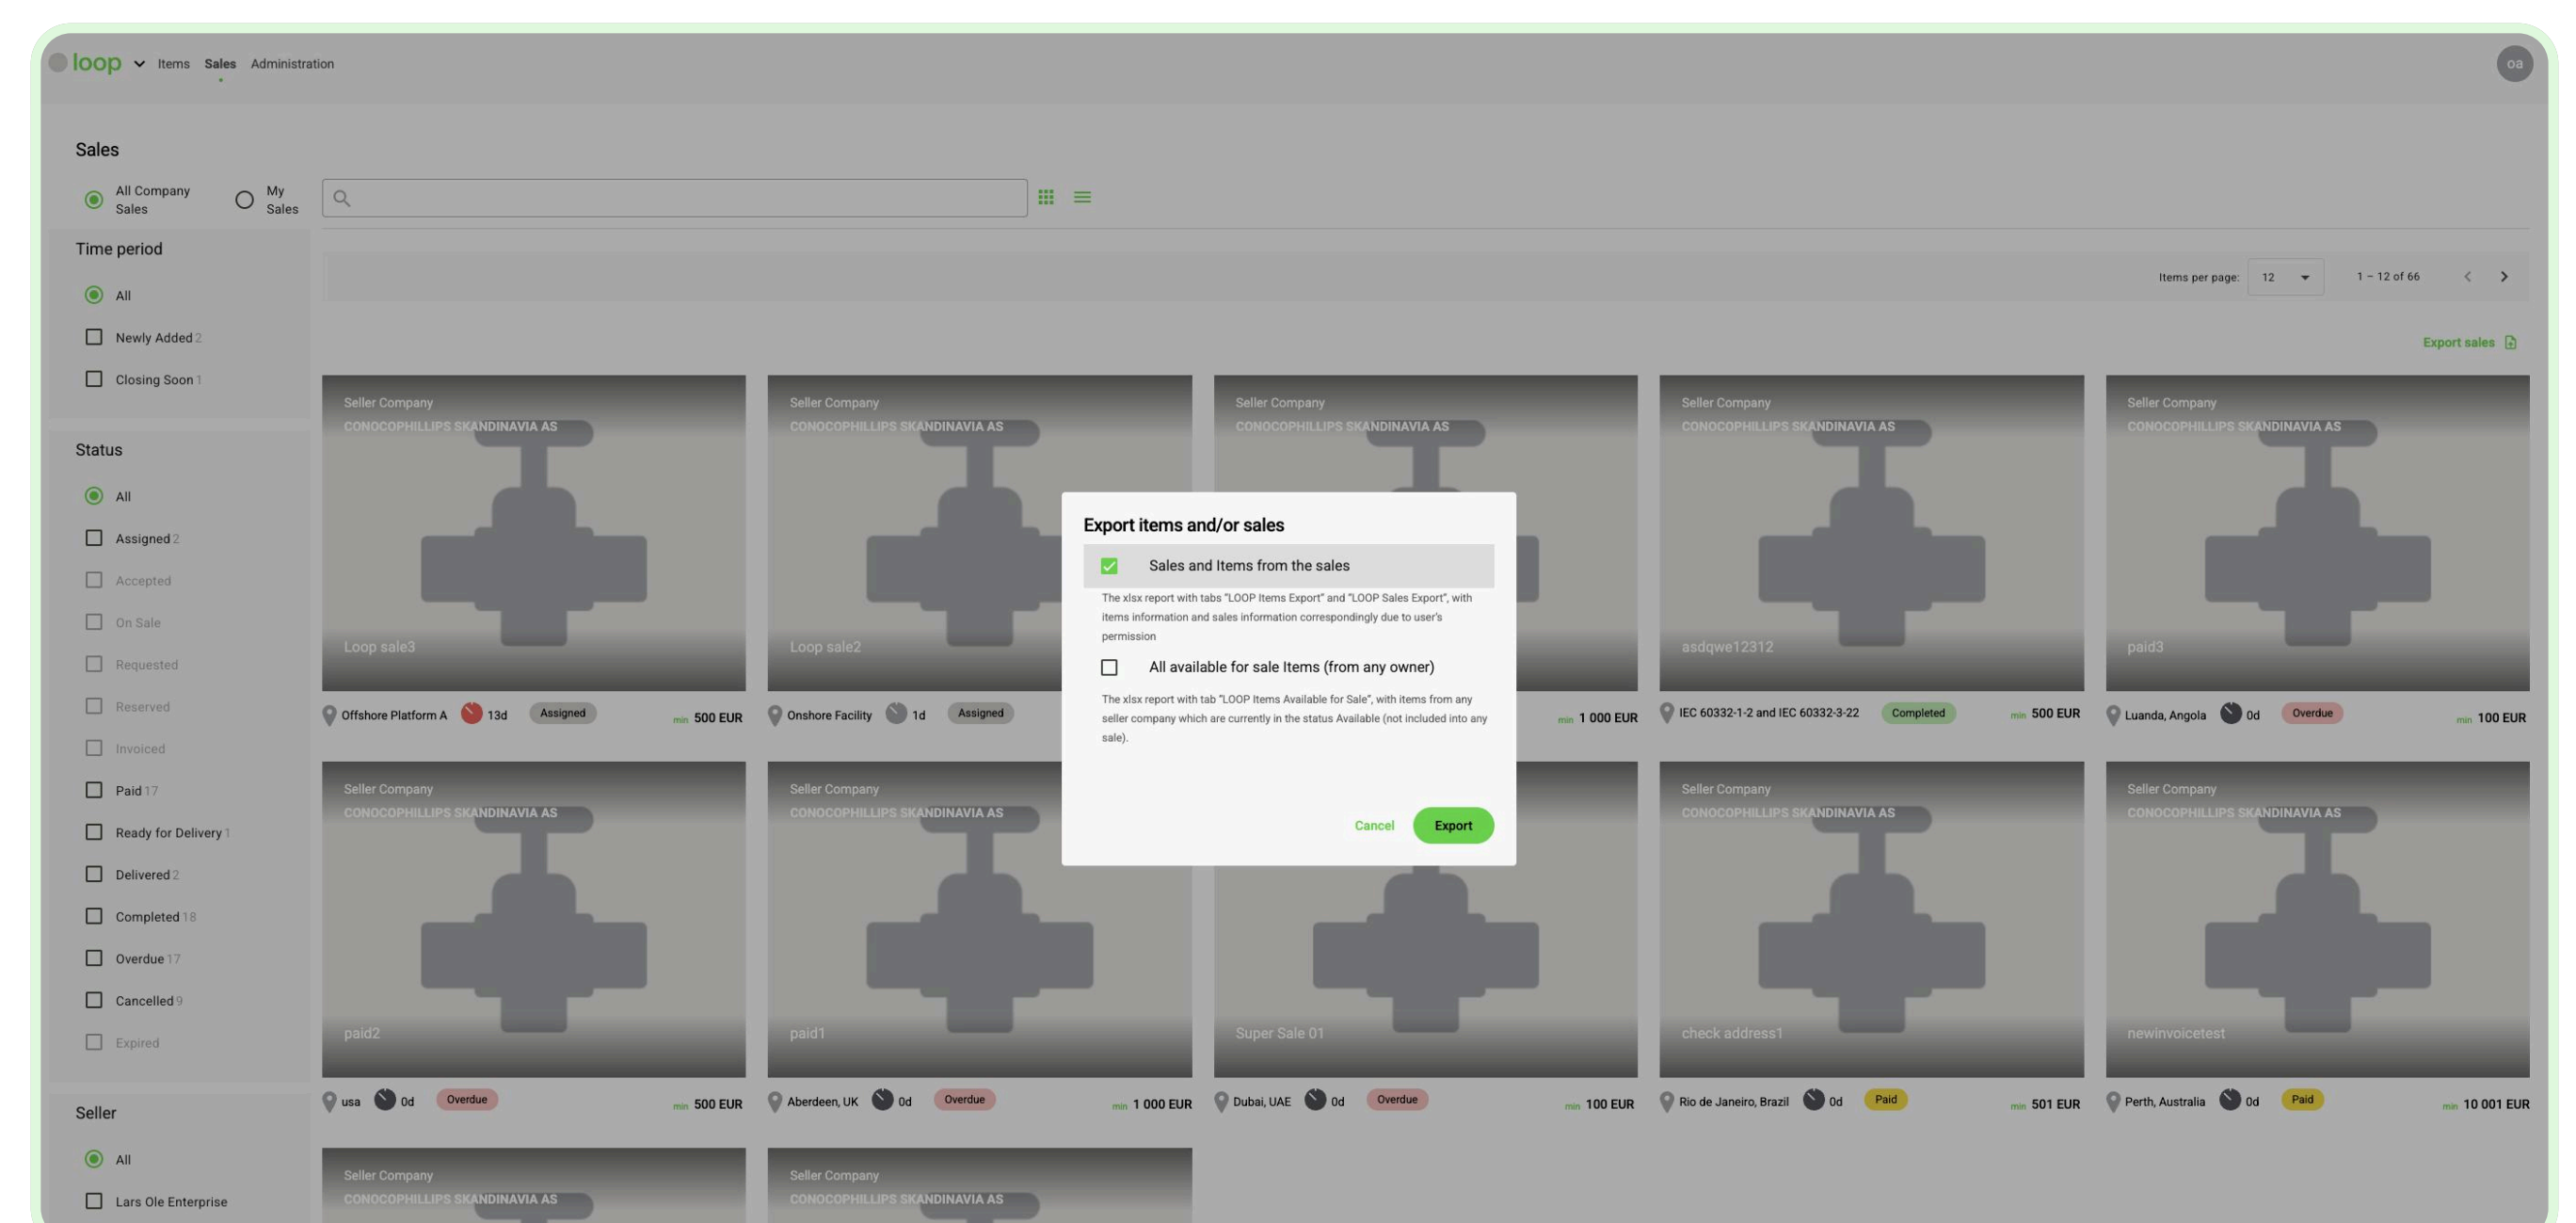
loop Items Sales Administration

oa

Sales

All Company Sales
My Sales

Time period

All
Newly Added 2
Closing Soon 1

Status

All
Assigned 2
Accepted
On Sale
Requested
Reserved
Invoiced
Paid 17
Ready for Delivery 1
Delivered 2
Completed 18
Overdue 17
Cancelled 9
Expired

Seller

All
Lars Ole Enterprise

Items per page: 12 1 – 12 of 66

Export sales

Seller Company
CONOCOPHILLIPS SKANDINAVIA AS
Loop sale3
Offshore Platform A 13d Assigned min 500 EUR

Seller Company
CONOCOPHILLIPS SKANDINAVIA AS
Loop sale2
Onshore Facility 1d Assigned

Seller Company
CONOCOPHILLIPS SKANDINAVIA AS
min 1 000 EUR

Seller Company
CONOCOPHILLIPS SKANDINAVIA AS
asdqwe12312
IEC 60332-1-2 and IEC 60332-3-22 Completed min 500 EUR

Seller Company
CONOCOPHILLIPS SKANDINAVIA AS
paid3
Luanda, Angola 0d Overdue min 100 EUR

Seller Company
CONOCOPHILLIPS SKANDINAVIA AS
paid2
usa 0d Overdue min 500 EUR

Seller Company
CONOCOPHILLIPS SKANDINAVIA AS
paid1
Aberdeen, UK 0d Overdue min 1 000 EUR

Super Sale 01
Dubai, UAE 0d Overdue min 100 EUR

Seller Company
CONOCOPHILLIPS SKANDINAVIA AS
check address1
Rio de Janeiro, Brazil 0d Paid min 501 EUR

Seller Company
CONOCOPHILLIPS SKANDINAVIA AS
newinvoicetest
Perth, Australia 0d Paid min 10 001 EUR

Seller Company
CONOCOPHILLIPS SKANDINAVIA AS

Seller Company
CONOCOPHILLIPS SKANDINAVIA AS

Export items and/or sales

Sales and Items from the sales

The xlsx report with tabs "LOOP Items Export" and "LOOP Sales Export", with items information and sales information correspondingly due to user's permission

All available for sale Items (from any owner)

The xlsx report with tab "LOOP Items Available for Sale", with items from any seller company which are currently in the status Available (not included into any sale).

Cancel Export